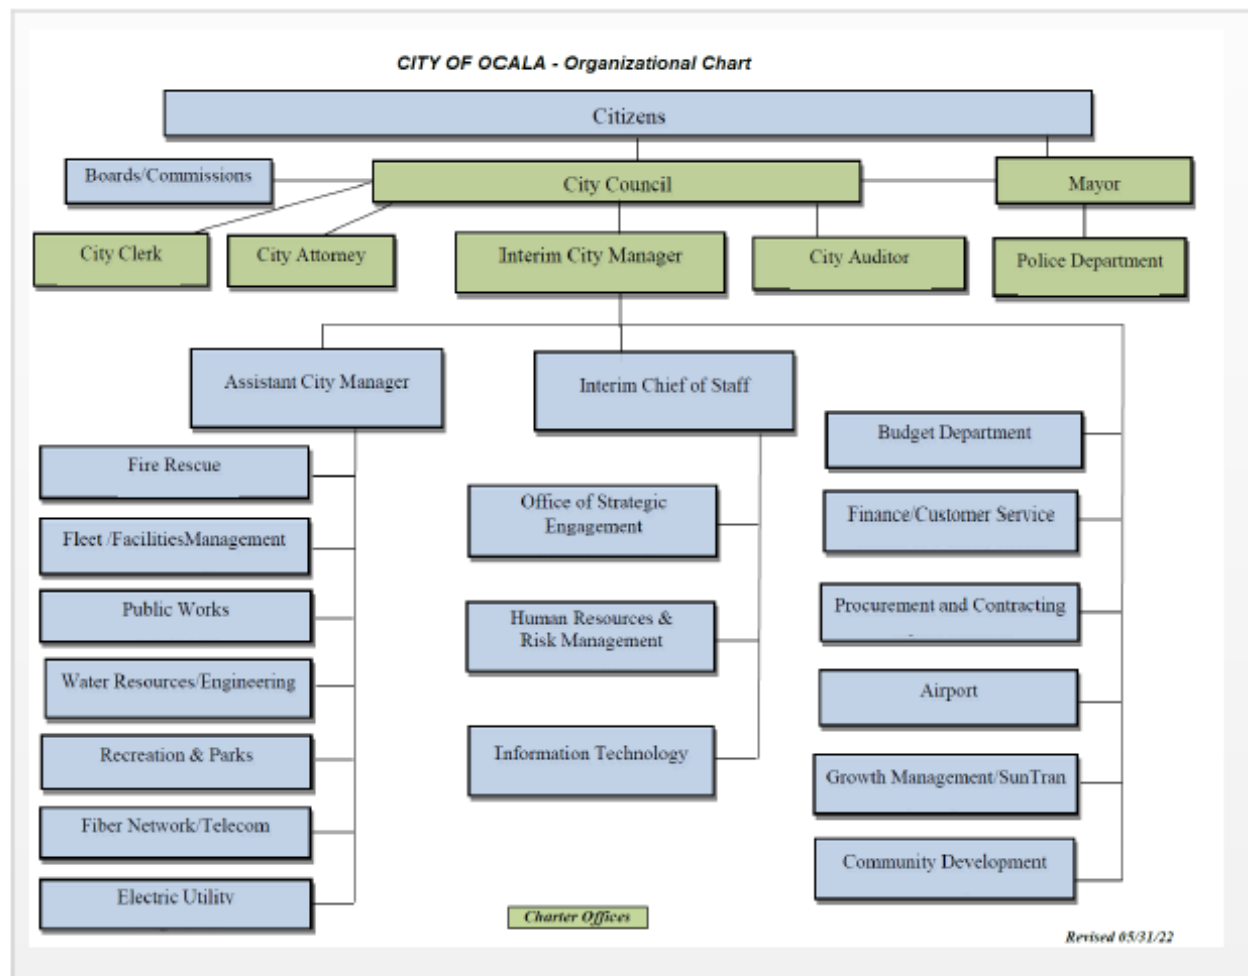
CITY OF OCALA - Organizational Chart

Citizens

Boards/Commissions

City Council

Mayor

City Clerk

City Attorney

Interim City Manager

City Auditor

Police Department

Assistant City Manager

Interim Chief of Staff

Budget Department

Fire Rescue

Office of Strategic Engagement

Finance/Customer Service

Fleet /FacilitiesManagement

Public Works

Procurement and Contracting

Human Resources & Risk Management

Water Resources/Engineering

Airport

Recreation & Parks

Information Technology

Growth Management/SunTran

Fiber Network/Telecom

Community Development

Electric Utility

Charter Offices

Revised 05/31/22